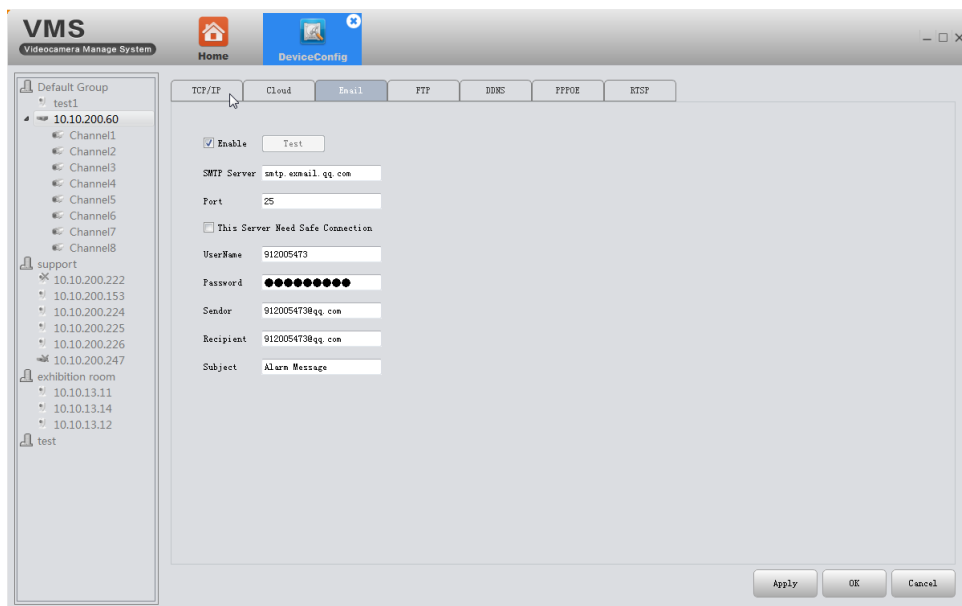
VMS
Videocamera Manage System

Home

DeviceConfig

Default Group
test1
10.10.200.60
Channel1
Channel2
Channel3
Channel4
Channel5
Channel6
Channel7
Channel8
support
10.10.200.222
10.10.200.153
10.10.200.224
10.10.200.225
10.10.200.226
10.10.200.247
exhibition room
10.10.13.11
10.10.13.14
10.10.13.12
test

TCP/IP | Cloud | Email | FTP | DDNS | PPPOE | RTSP

Enable
Text

SMTP Server smtp.exmail.qq.com

Port 25

This Server Need Safe Connection

UserName 912005473

Password ●●●●●●●●●

Sendor 912005473@qq.com

Recipient 912005473@qq.com

Subject Alarm Message

Apply
OK
Cancel